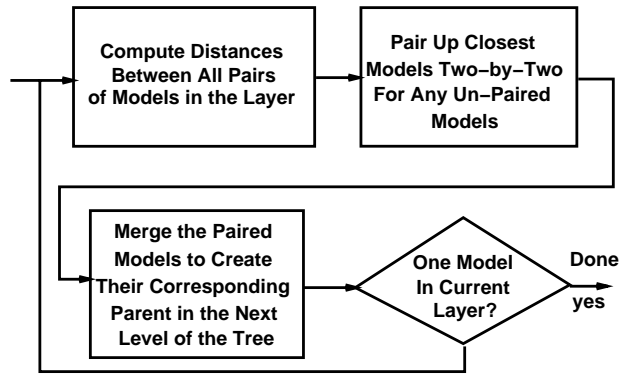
Compute Distances Between All Pairs of Models in the Layer

Pair Up Closest Models Two−by−Two For Any Un−Paired Models

Merge the Paired Models to Create Their Corresponding Parent in the Next Level of the Tree

One Model In Current Layer?

Done

yes